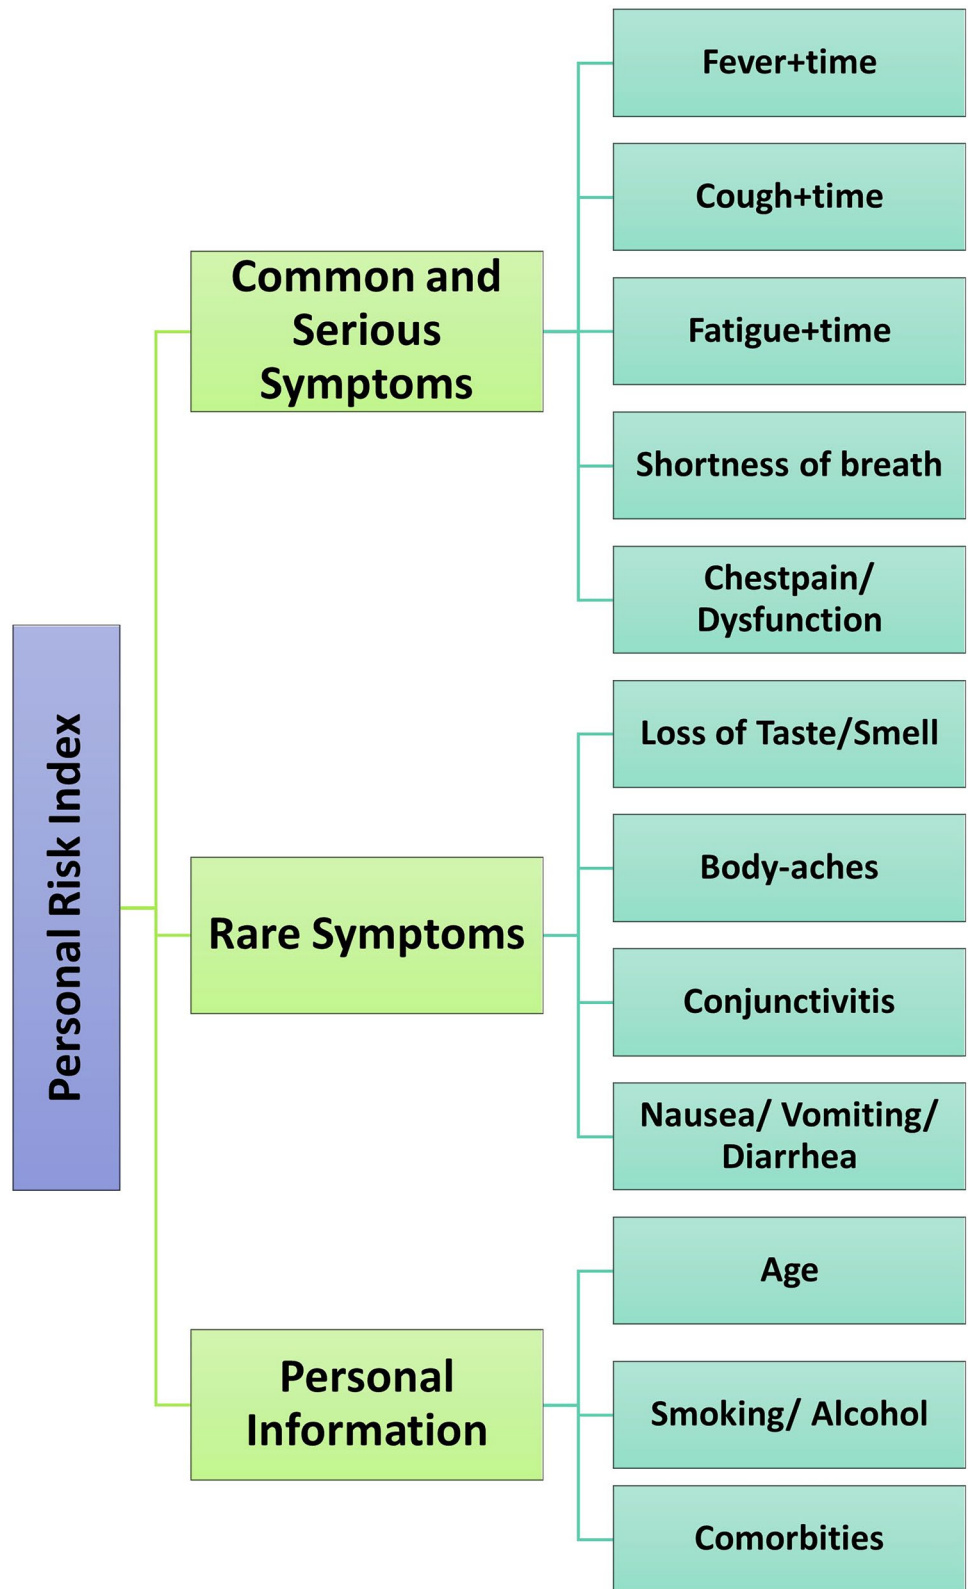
Personal Risk Index

Common and Serious Symptoms

Fever+time

Cough+time

Fatigue+time

Shortness of breath

Chestpain/ Dysfunction

Rare Symptoms

Loss of Taste/Smell

Body-aches

Conjunctivitis

Nausea/ Vomiting/ Diarrhea

Personal Information

Age

Smoking/ Alcohol

Comorbities